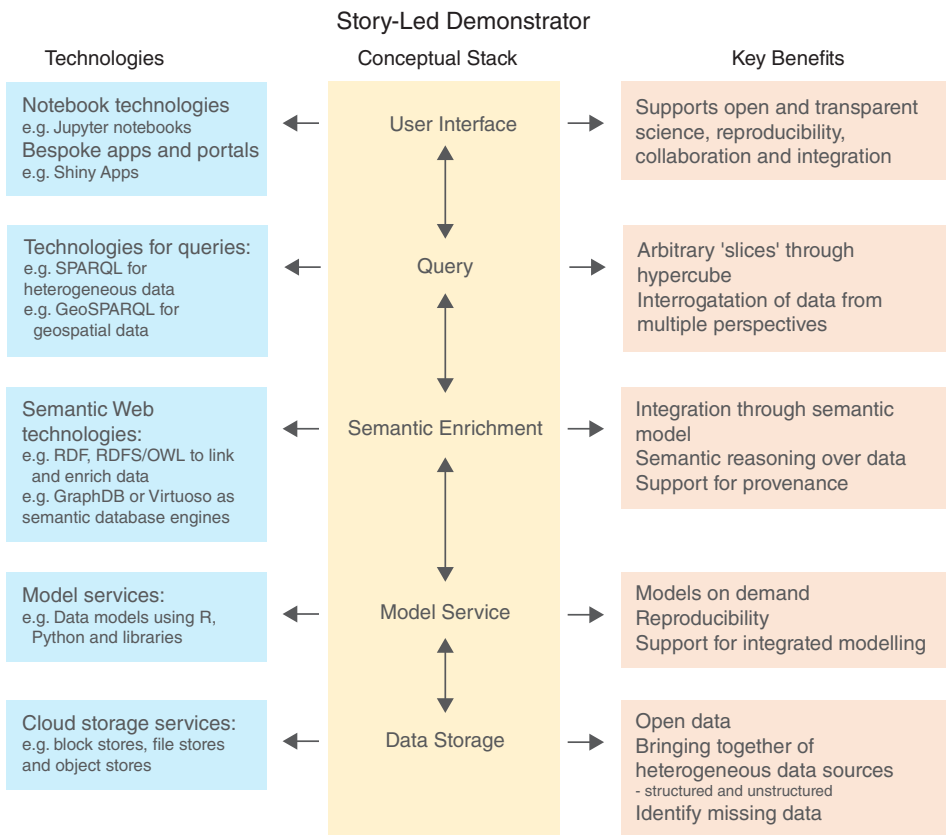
Story-Led Demonstrator

Technologies

Notebook technologies
e.g. Jupyter notebooks
Bespoke apps and portals
e.g. Shiny Apps

Technologies for queries:
e.g. SPARQL for heterogeneous data
e.g. GeoSPARQL for geospatial data

Semantic Web technologies:
e.g. RDF, RDFS/OWL to link and enrich data
e.g. GraphDB or Virtuoso as semantic database engines

Model services:
e.g. Data models using R, Python and libraries

Cloud storage services:
e.g. block stores, file stores and object stores

Conceptual Stack

User Interface

Query

Semantic Enrichment

Model Service

Data Storage

Key Benefits

Supports open and transparent science, reproducibility, collaboration and integration

Arbitrary 'slices' through hypercube
Interrogatation of data from multiple perspectives

Integration through semantic model
Semantic reasoning over data
Support for provenance

Models on demand
Reproducibility
Support for integrated modelling

Open data
Bringing together of heterogeneous data sources
- structured and unstructured
Identify missing data